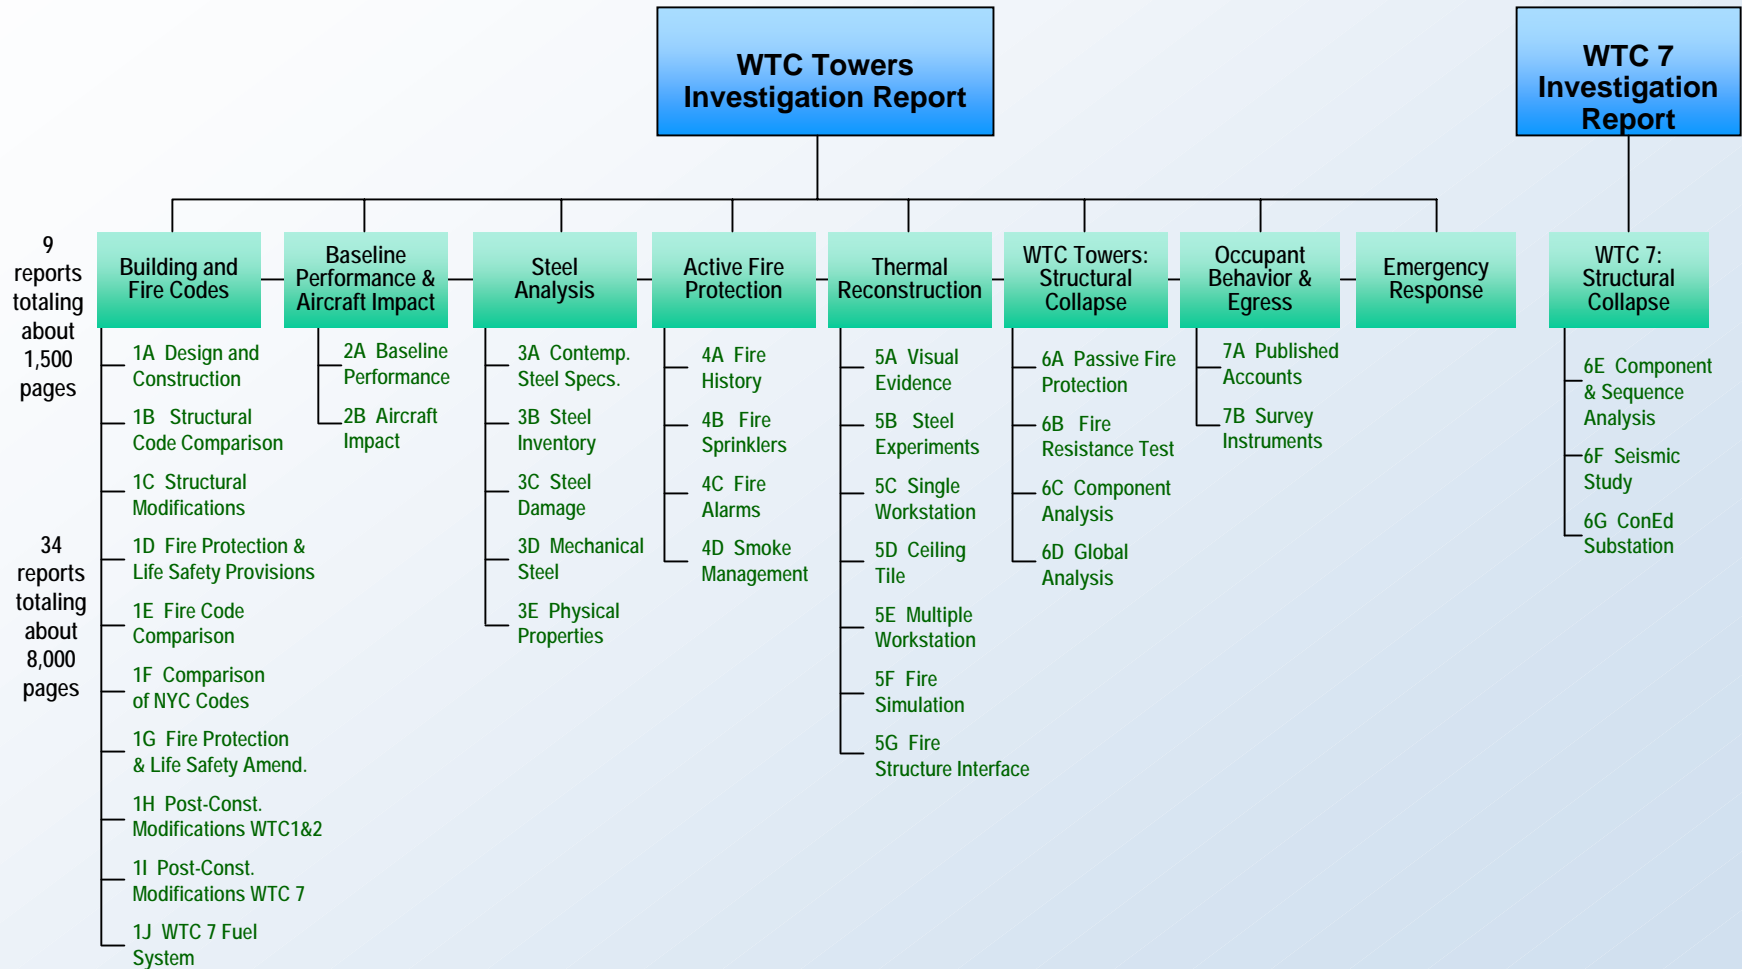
WTC Towers Investigation Report

WTC 7 Investigation Report

9 reports totaling about 1,500 pages

34 reports totaling about 8,000 pages

Building and Fire Codes

1A Design and Construction

1B Structural Code Comparison

1C Structural Modifications

1D Fire Protection & Life Safety Provisions

1E Fire Code Comparison

1F Comparison of NYC Codes

1G Fire Protection & Life Safety Amend.

1H Post-Const. Modifications WTC1&2

1I Post-Const. Modifications WTC 7

1J WTC 7 Fuel System

Baseline Performance & Aircraft Impact

2A Baseline Performance

2B Aircraft Impact

Steel Analysis

3A Contemp. Steel Specs.

3B Steel Inventory

3C Steel Damage

3D Mechanical Steel

3E Physical Properties

Active Fire Protection

4A Fire History

4B Fire Sprinklers

4C Fire Alarms

4D Smoke Management

Thermal Reconstruction

5A Visual Evidence

5B Steel Experiments

5C Single Workstation

5D Ceiling Tile

5E Multiple Workstation

5F Fire Simulation

5G Fire Structure Interface

WTC Towers: Structural Collapse

6A Passive Fire Protection

6B Fire Resistance Test

6C Component Analysis

6D Global Analysis

Occupant Behavior & Egress

7A Published Accounts

7B Survey Instruments

Emergency Response

WTC 7: Structural Collapse

6E Component & Sequence Analysis

6F Seismic Study

6G ConEd Substation